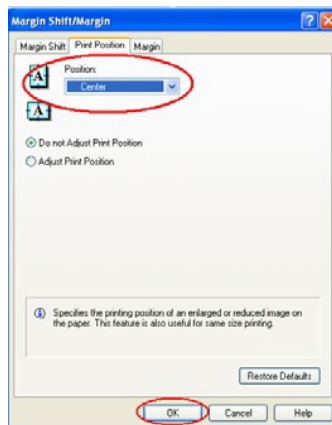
Margin Shift/Margin

Margin Shift | Print Position | Margin

Position:

Center

Do not Adjust Print Position

Adjust Print Position

Specifies the printing position of an enlarged or reduced image on the paper. This feature is also useful for same size printing.

Restore Defaults

OK | Cancel | Help